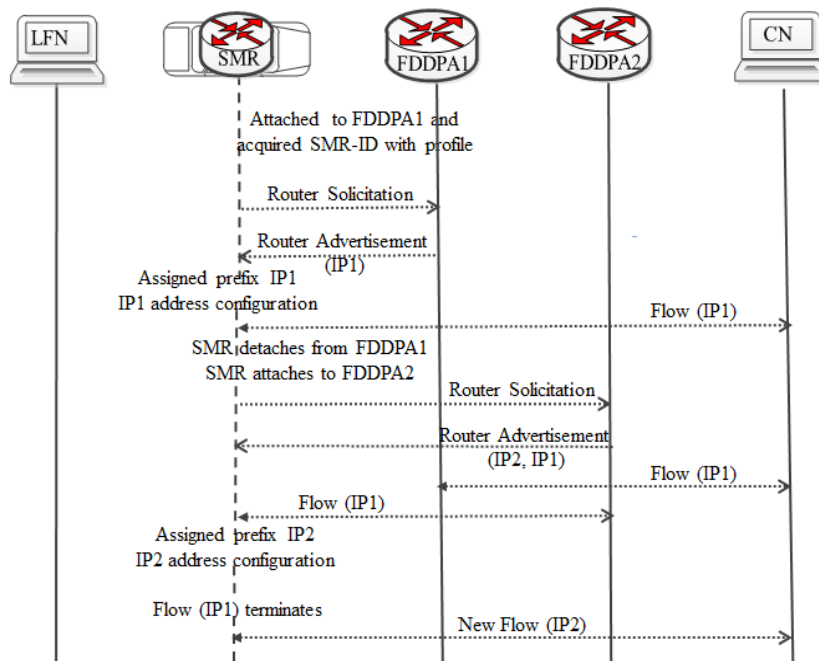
LFN

SMR

FDDPA1

FDDPA2

CN

Attached to FDDPA1 and acquired SMR-ID with profile

Router Solicitation

Router Advertisement (IP1)

Assigned prefix IP1
IP1 address configuration

Flow (IP1)

SMR detaches from FDDPA1
SMR attaches to FDDPA2

Router Solicitation

Router Advertisement (IP2, IP1)

Flow (IP1)

Flow (IP1)

Assigned prefix IP2
IP2 address configuration

Flow (IP1) terminates

New Flow (IP2)